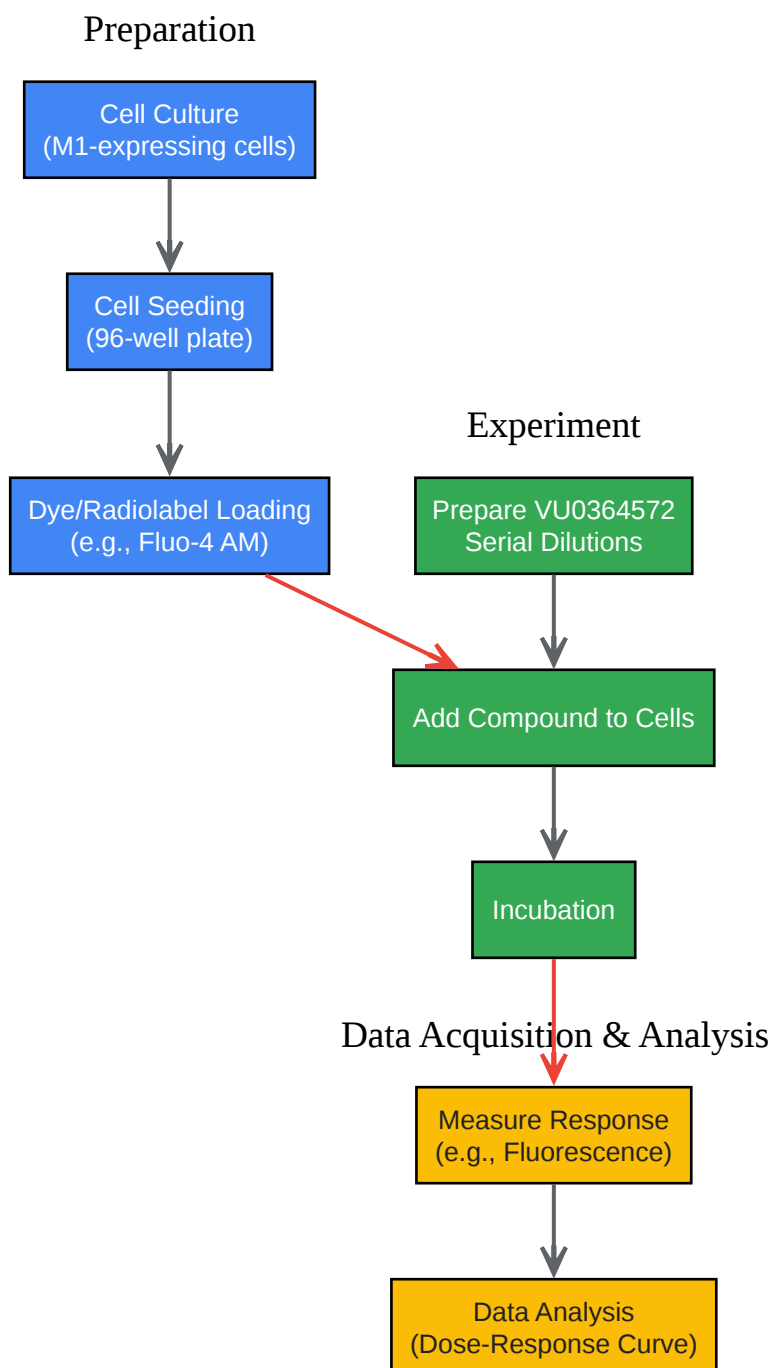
Preparation

Cell Culture
(M1-expressing cells)

Cell Seeding
(96-well plate)

Dye/Radiolabel Loading
(e.g., Fluo-4 AM)

Experiment

Prepare VU0364572
Serial Dilutions

Add Compound to Cells

Incubation

Data Acquisition & Analysis

Measure Response
(e.g., Fluorescence)

Data Analysis
(Dose-Response Curve)